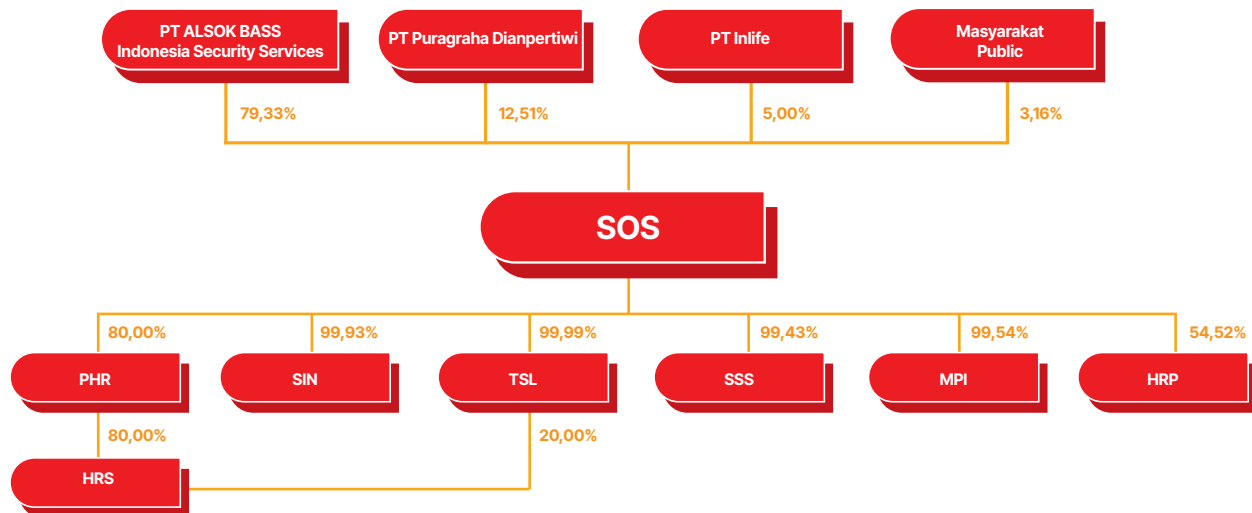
PT ALSOK BASS Indonesia Security Services

PT Puragraha Dianpertiwi

PT Inlife

Masyarakat Public

79,33%

12,51%

5,00%

3,16%

SOS

80,00%

99,93%

99,99%

99,43%

99,54%

54,52%

PHR

SIN

TSL

SSS

MPI

HRP

80,00%

20,00%

HRS